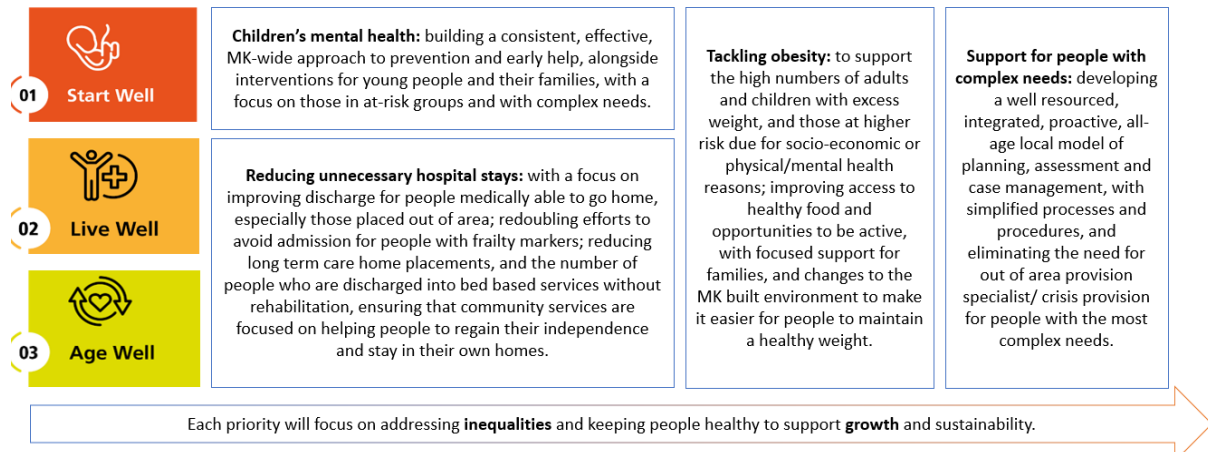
01 Start Well

02 Live Well

03 Age Well

**Children's mental health:** building a consistent, effective, MK-wide approach to prevention and early help, alongside interventions for young people and their families, with a focus on those in at-risk groups and with complex needs.

**Reducing unnecessary hospital stays:** with a focus on improving discharge for people medically able to go home, especially those placed out of area; redoubling efforts to avoid admission for people with frailty markers; reducing long term care home placements, and the number of people who are discharged into bed based services without rehabilitation, ensuring that community services are focused on helping people to regain their independence and stay in their own homes.

**Tackling obesity:** to support the high numbers of adults and children with excess weight, and those at higher risk due for socio-economic or physical/mental health reasons; improving access to healthy food and opportunities to be active, with focused support for families, and changes to the MK built environment to make it easier for people to maintain a healthy weight.

**Support for people with complex needs:** developing a well resourced, integrated, proactive, all-age local model of planning, assessment and case management, with simplified processes and procedures, and eliminating the need for out of area provision specialist/ crisis provision for people with the most complex needs.

Each priority will focus on addressing **inequalities** and keeping people healthy to support **growth** and sustainability.